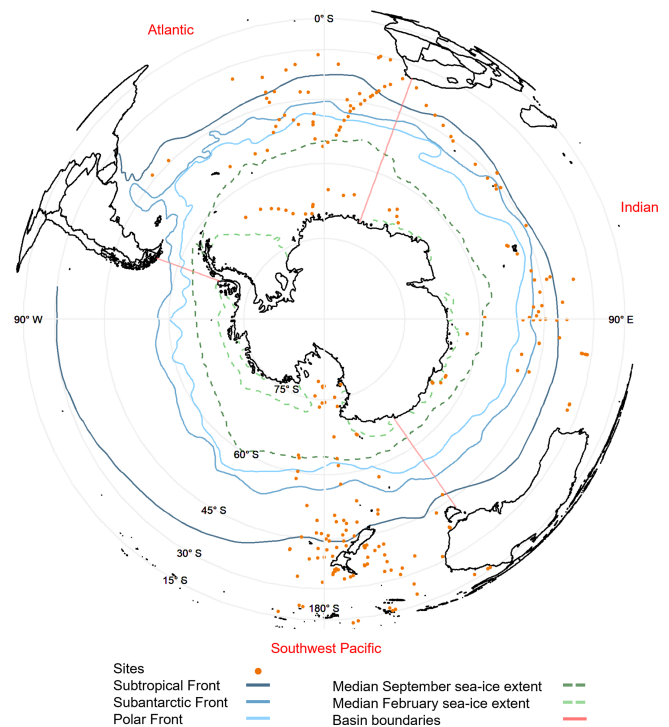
Atlantic

0° S

Indian

90° W

90° E

75° S

60° S

45° S

30° S

15° S

180° S

Southwest Pacific

Sites

Subtropical Front

Subantarctic Front

Polar Front

Median September sea-ice extent

Median February sea-ice extent

Basin boundaries